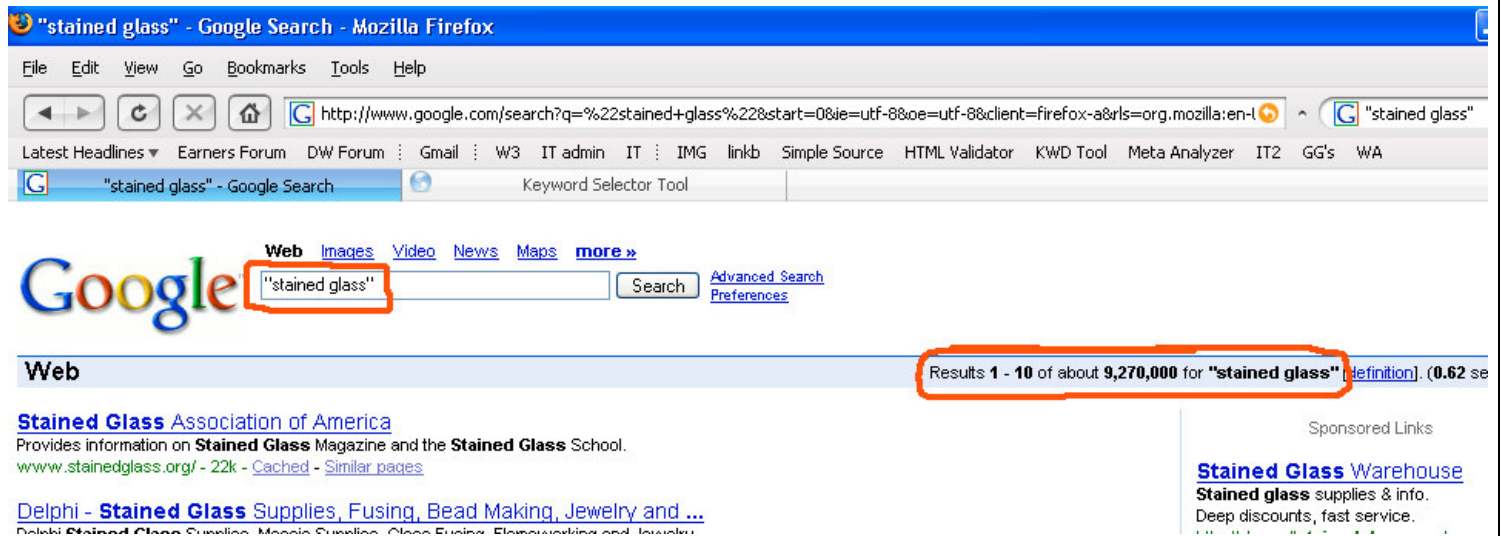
"stained glass" - Google Search - Mozilla Firefox

File Edit View Go Bookmarks Tools Help

http://www.google.com/search?q=%22stained+glass%22&start=0&ie=utf-8&oe=utf-8&client=firefox-a&rls=org.mozilla:en-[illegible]

"stained glass"

Latest Headlines ▾ Earners Forum DW Forum Gmail W3 IT admin IT IMG linkb Simple Source HTML Validator KWD Tool Meta Analyzer IT2 GG's WA

"stained glass" - Google Search

Keyword Selector Tool

Google

Web Images Video News Maps more »

"stained glass"

Search

Advanced Search
Preferences

Web

Results 1 - 10 of about 9,270,000 for "stained glass" [definition]. (0.62 se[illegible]

Stained Glass Association of America
Provides information on Stained Glass Magazine and the Stained Glass School.
www.stainedglass.org/ - 22k - Cached - Similar pages

Delphi - Stained Glass Supplies, Fusing, Bead Making, Jewelry and ...
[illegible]

Sponsored Links

Stained Glass Warehouse
Stained glass supplies & info.
Deep discounts, fast service.
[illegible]